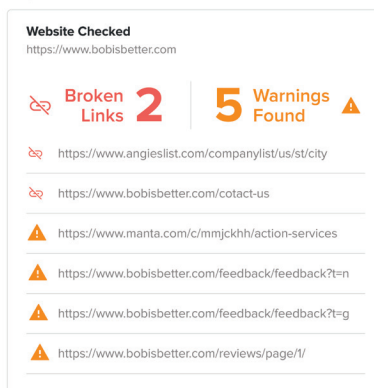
Website Checked
https://www.bobisbetter.com

Broken Links 2

5 Warnings Found

https://www.angieslist.com/companylist/us/st/city

https://www.bobisbetter.com/cotact-us

https://www.manta.com/c/mmjckhh/action-services

https://www.bobisbetter.com/feedback/feedback?t=n

https://www.bobisbetter.com/feedback/feedback?t=g

https://www.bobisbetter.com/reviews/page/1/